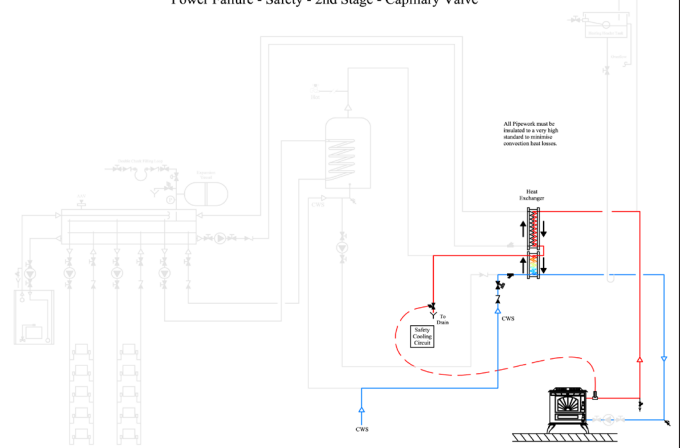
Power Failure - Safety - 2nd Stage - Capillary Valve

All Pipework must be insulated to a very high standard to minimise convection heat losses.

Heat Exchanger

To Drain

Safety Cooling Circuit

CWS

CWS